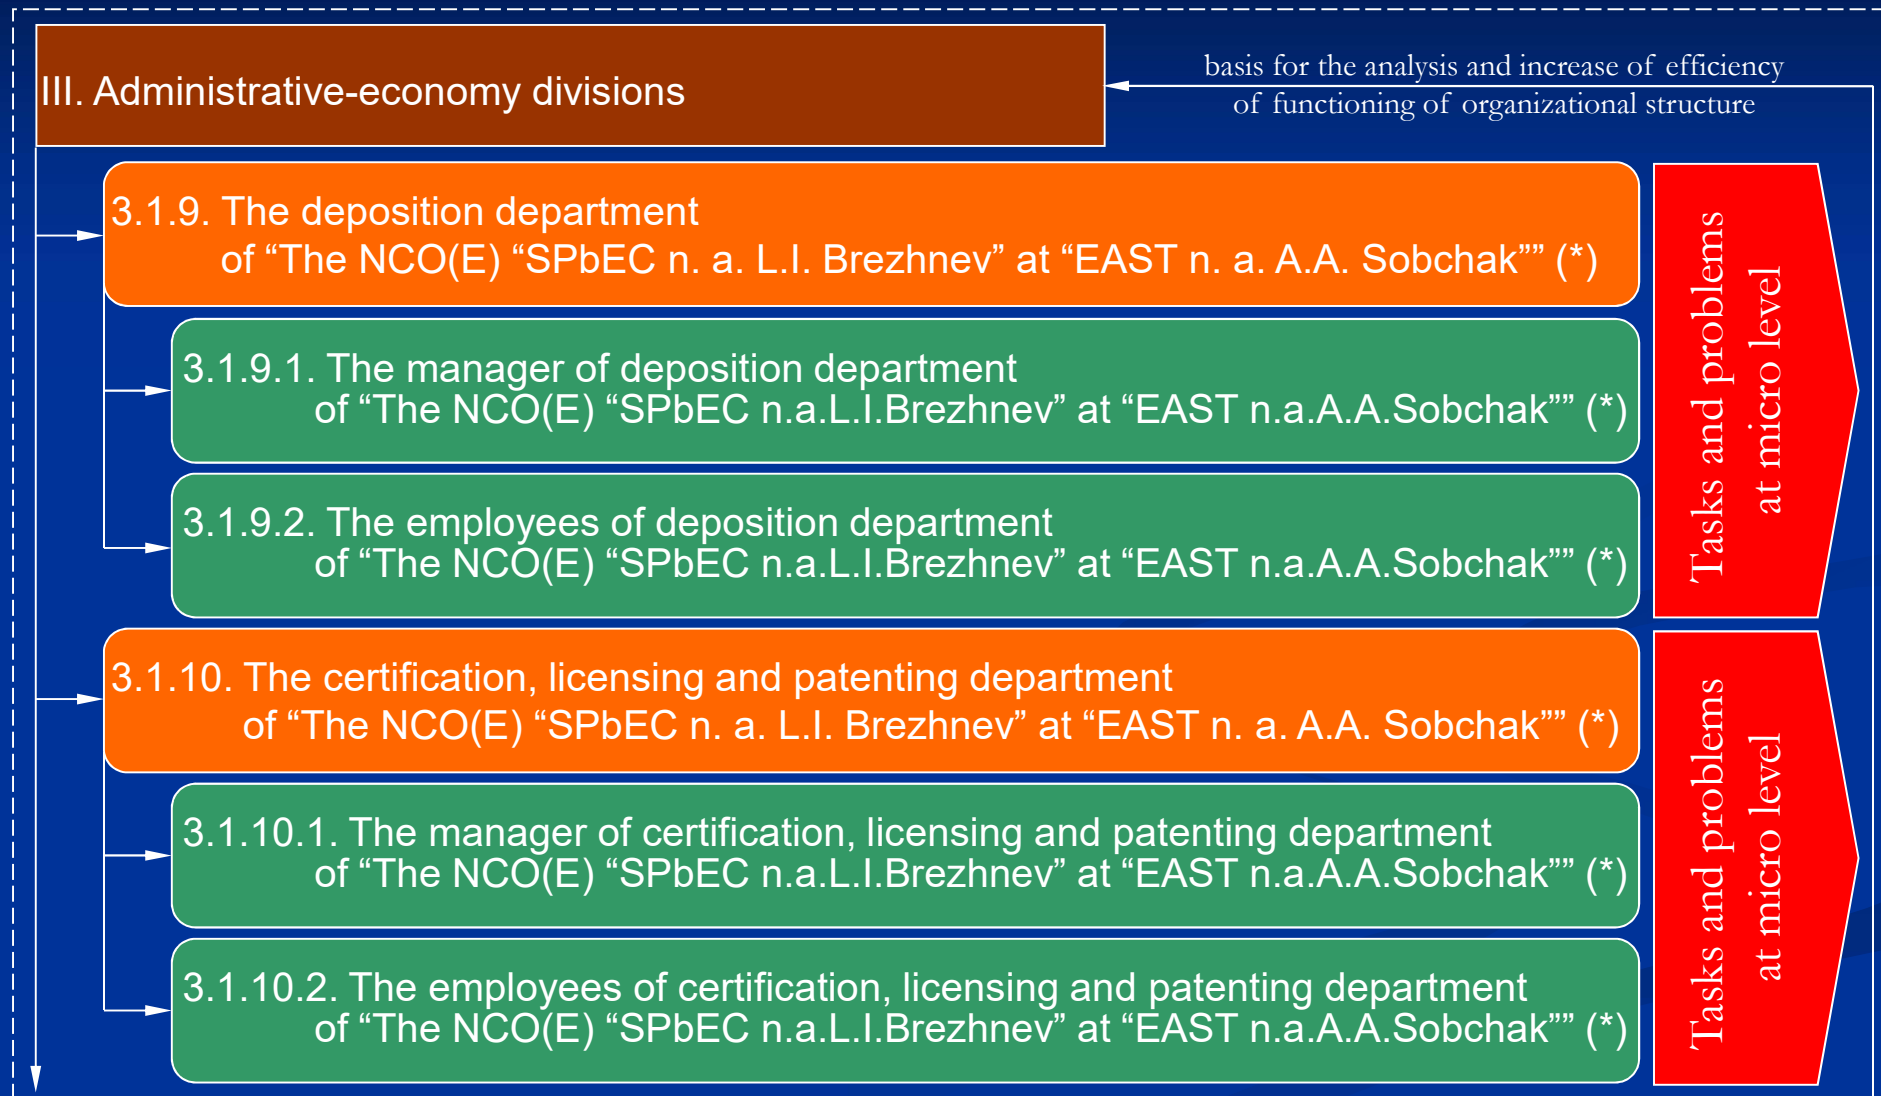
III. Administrative-economy divisions

basis for the analysis and increase of efficiency of functioning of organizational structure

3.1.9. The deposition department of “The NCO(E) “SPbEC n. a. L.I. Brezhnev” at “EAST n. a. A.A. Sobchak”” (*)

3.1.9.1. The manager of deposition department of “The NCO(E) “SPbEC n.a.L.I.Brezhnev” at “EAST n.a.A.A.Sobchak”” (*)

3.1.9.2. The employees of deposition department of “The NCO(E) “SPbEC n.a.L.I.Brezhnev” at “EAST n.a.A.A.Sobchak”” (*)

Tasks and problems at micro level

3.1.10. The certification, licensing and patenting department of “The NCO(E) “SPbEC n. a. L.I. Brezhnev” at “EAST n. a. A.A. Sobchak”” (*)

3.1.10.1. The manager of certification, licensing and patenting department of “The NCO(E) “SPbEC n.a.L.I.Brezhnev” at “EAST n.a.A.A.Sobchak”” (*)

3.1.10.2. The employees of certification, licensing and patenting department of “The NCO(E) “SPbEC n.a.L.I.Brezhnev” at “EAST n.a.A.A.Sobchak”” (*)

Tasks and problems at micro level